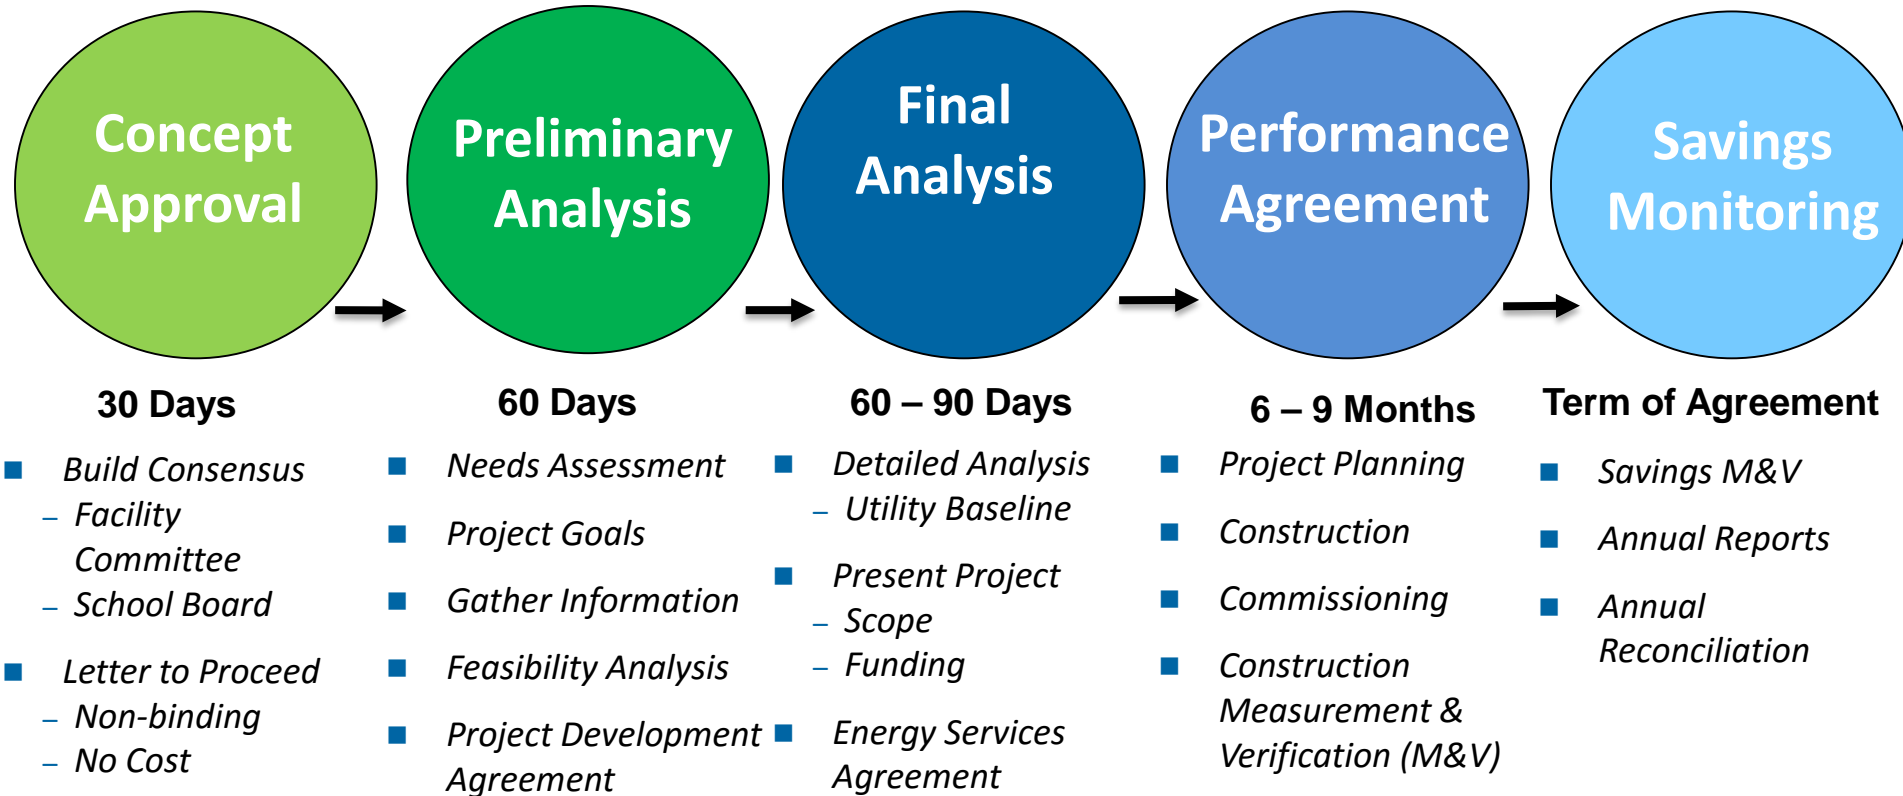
Concept Approval

Preliminary Analysis

Final Analysis

Performance Agreement

Savings Monitoring

30 Days
- Build Consensus
  – Facility Committee
  – School Board
- Letter to Proceed
  – Non-binding
  – No Cost

60 Days
- Needs Assessment
- Project Goals
- Gather Information
- Feasibility Analysis
- Project Development Agreement

60 – 90 Days
- Detailed Analysis
  – Utility Baseline
- Present Project
  – Scope
  – Funding
- Energy Services Agreement

6 – 9 Months
- Project Planning
- Construction
- Commissioning
- Construction Measurement & Verification (M&V)

Term of Agreement
- Savings M&V
- Annual Reports
- Annual Reconciliation